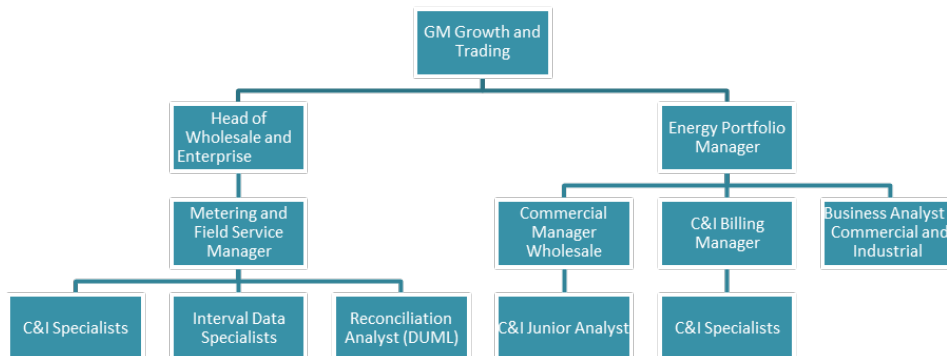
GM Growth and Trading

Head of Wholesale and Enterprise

Energy Portfolio Manager

Metering and Field Service Manager

Commercial Manager Wholesale

C&I Billing Manager

Business Analyst Commercial and Industrial

C&I Specialists

Interval Data Specialists

Reconciliation Analyst (DUML)

C&I Junior Analyst

C&I Specialists